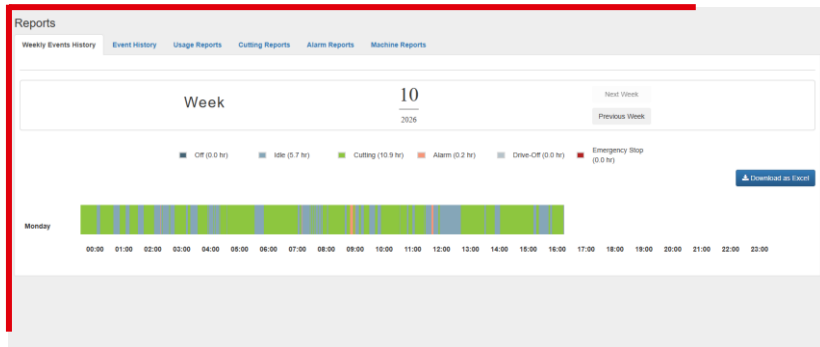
Reports

Weekly Events History | Event History | Usage Reports | Cutting Reports | Alarm Reports | Machine Reports

Week

10

2026

Next Week

Previous Week

Off (0.0 hr) Idle (5.7 hr) Cutting (10.9 hr) Alarm (0.2 hr) Drive-Off (0.0 hr) Emergency Stop (0.0 hr)

Download as Excel

Monday

00:00 01:00 02:00 03:00 04:00 05:00 06:00 07:00 08:00 09:00 10:00 11:00 12:00 13:00 14:00 15:00 16:00 17:00 18:00 19:00 20:00 21:00 22:00 23:00